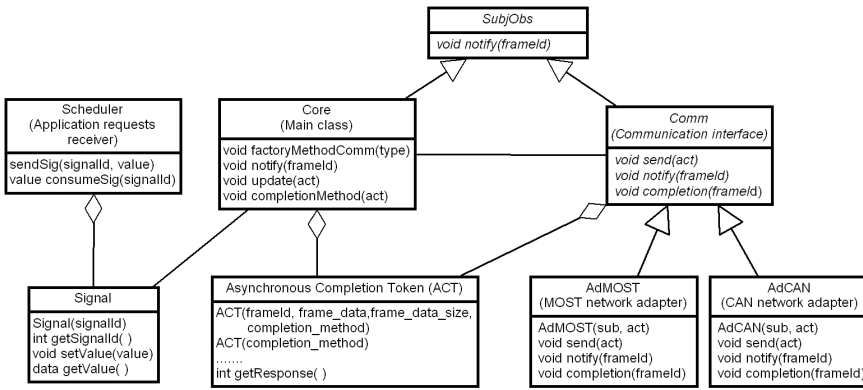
SubjObs
void notify(frameId)

Scheduler
(Application requests receiver)
sendSig(signalId, value)
value consumeSig(signalId)

Core
(Main class)
void factoryMethodComm(type)
void notify(frameId)
void update(act)
void completionMethod(act)

Comm
(Communication interface)
void send(act)
void notify(frameId)
void completion(frameId)

Signal
Signal(signalId)
int getSignalId( )
void setValue(value)
data getValue( )

Asynchronous Completion Token (ACT)
ACT(frameId, frame_data,frame_data_size, completion_method)
ACT(completion_method)
.......
int getResponse( )

AdMOST
(MOST network adapter)
AdMOST(sub, act)
void send(act)
void notify(frameId)
void completion(frameId)

AdCAN
(CAN network adapter)
AdCAN(sub, act)
void send(act)
void notify(frameId)
void completion(frameId)